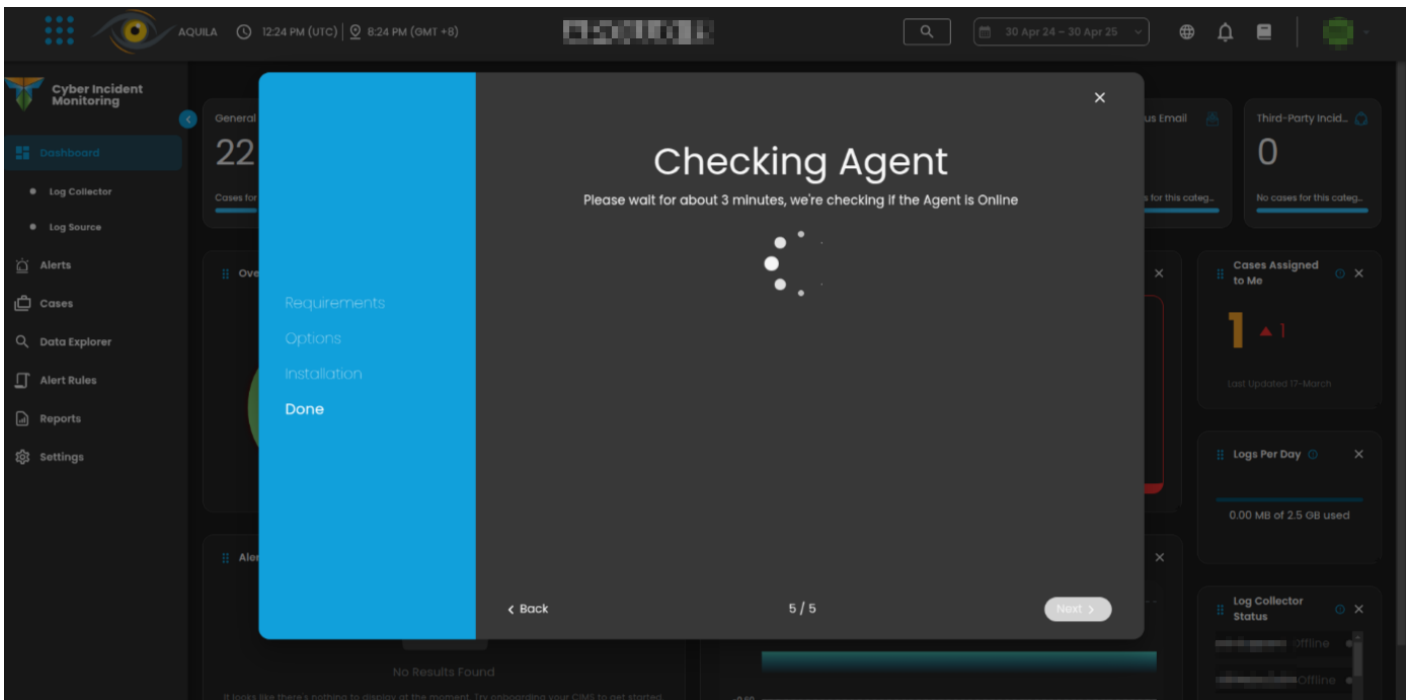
AQUILA 12:24 PM (UTC) | 8:24 PM (GMT +8)

30 Apr 24 – 30 Apr 25

Cyber Incident Monitoring

Dashboard
Log Collector
Log Source
Alerts
Cases
Data Explorer
Alert Rules
Reports
Settings

General
22
Cases for

Ove

Aler

No Results Found

It looks like there's nothing to display at the moment. Try onboarding your CIMS to get started.

us Email
for this categ...

Third-Party Incid...
0
No cases for this categ...

Cases Assigned to Me
1 ▲1
Last Updated 17-March

Logs Per Day
0.00 MB of 2.5 GB used

Log Collector Status
Offline
Offline

Requirements
Options
Installation
Done

Checking Agent
Please wait for about 3 minutes, we're checking if the Agent is Online

‹ Back
5 / 5
Next ›